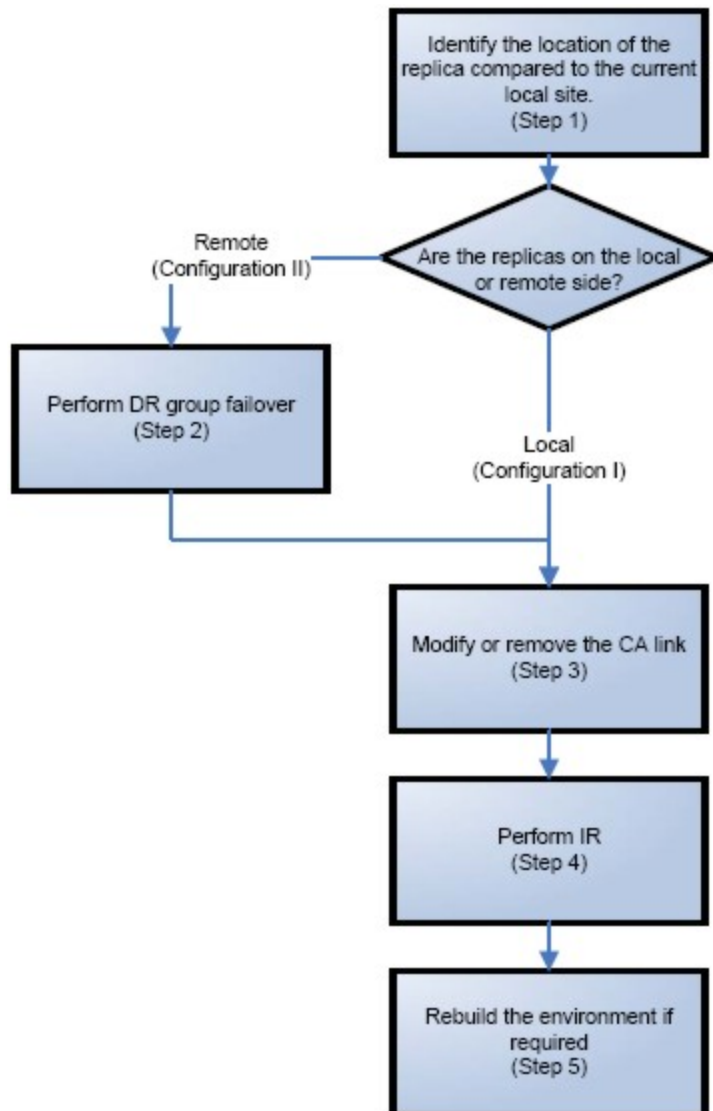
Identify the location of the replica compared to the current local site.
(Step 1)

Are the replicas on the local or remote side?

Remote
(Configuration II)

Perform DR group failover
(Step 2)

Local
(Configuration I)

Modify or remove the CA link
(Step 3)

Perform IR
(Step 4)

Rebuild the environment if required
(Step 5)